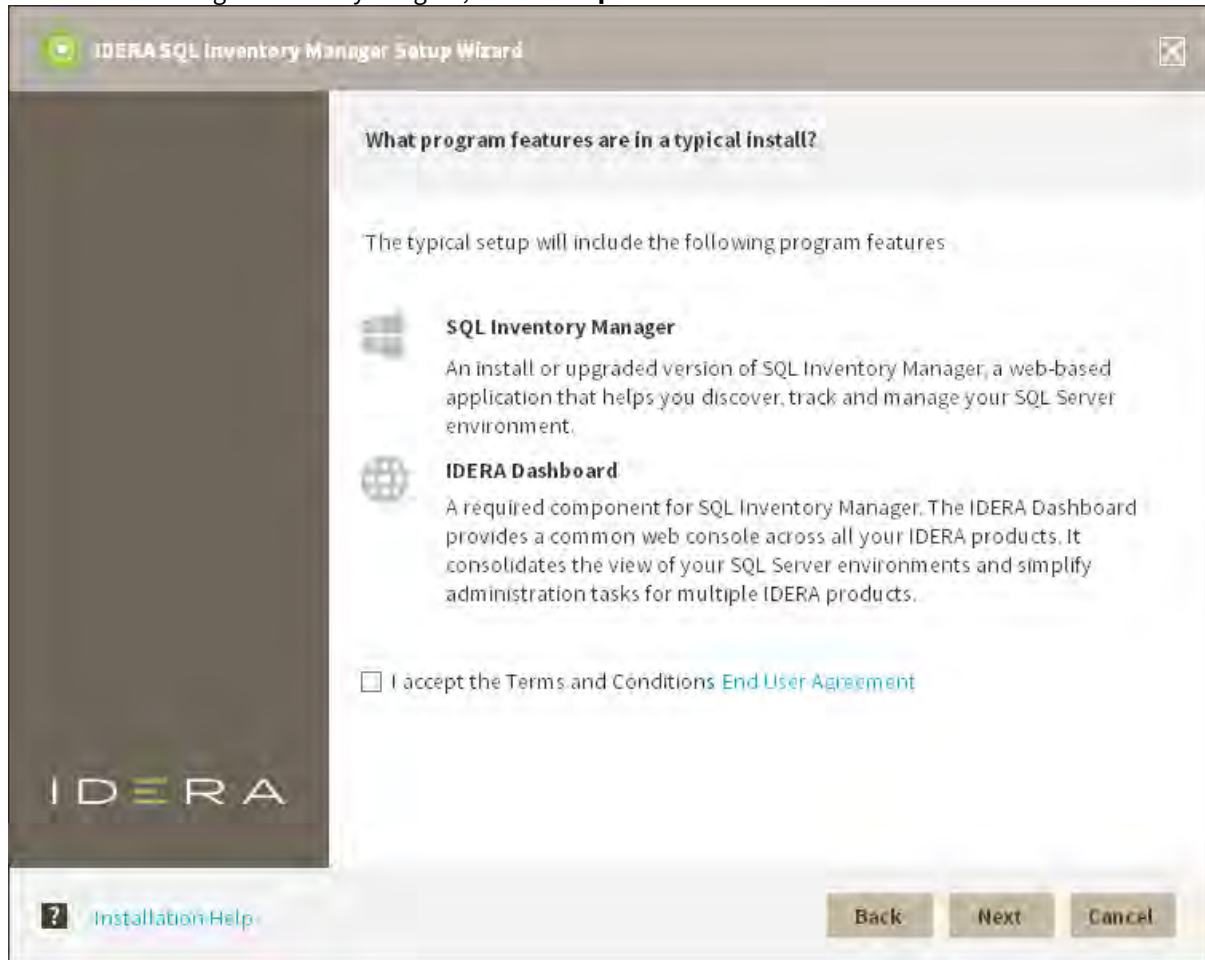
IDERA SQL Inventory Manager Setup Wizard

What program features are in a typical install?

The typical setup will include the following program features

SQL Inventory Manager

An install or upgraded version of SQL Inventory Manager, a web-based application that helps you discover, track and manage your SQL Server environment.

IDERA Dashboard

A required component for SQL Inventory Manager. The IDERA Dashboard provides a common web console across all your IDERA products. It consolidates the view of your SQL Server environments and simplify administration tasks for multiple IDERA products.

I accept the Terms and Conditions End User Agreement

IDERA

Installation Help

Back Next Cancel